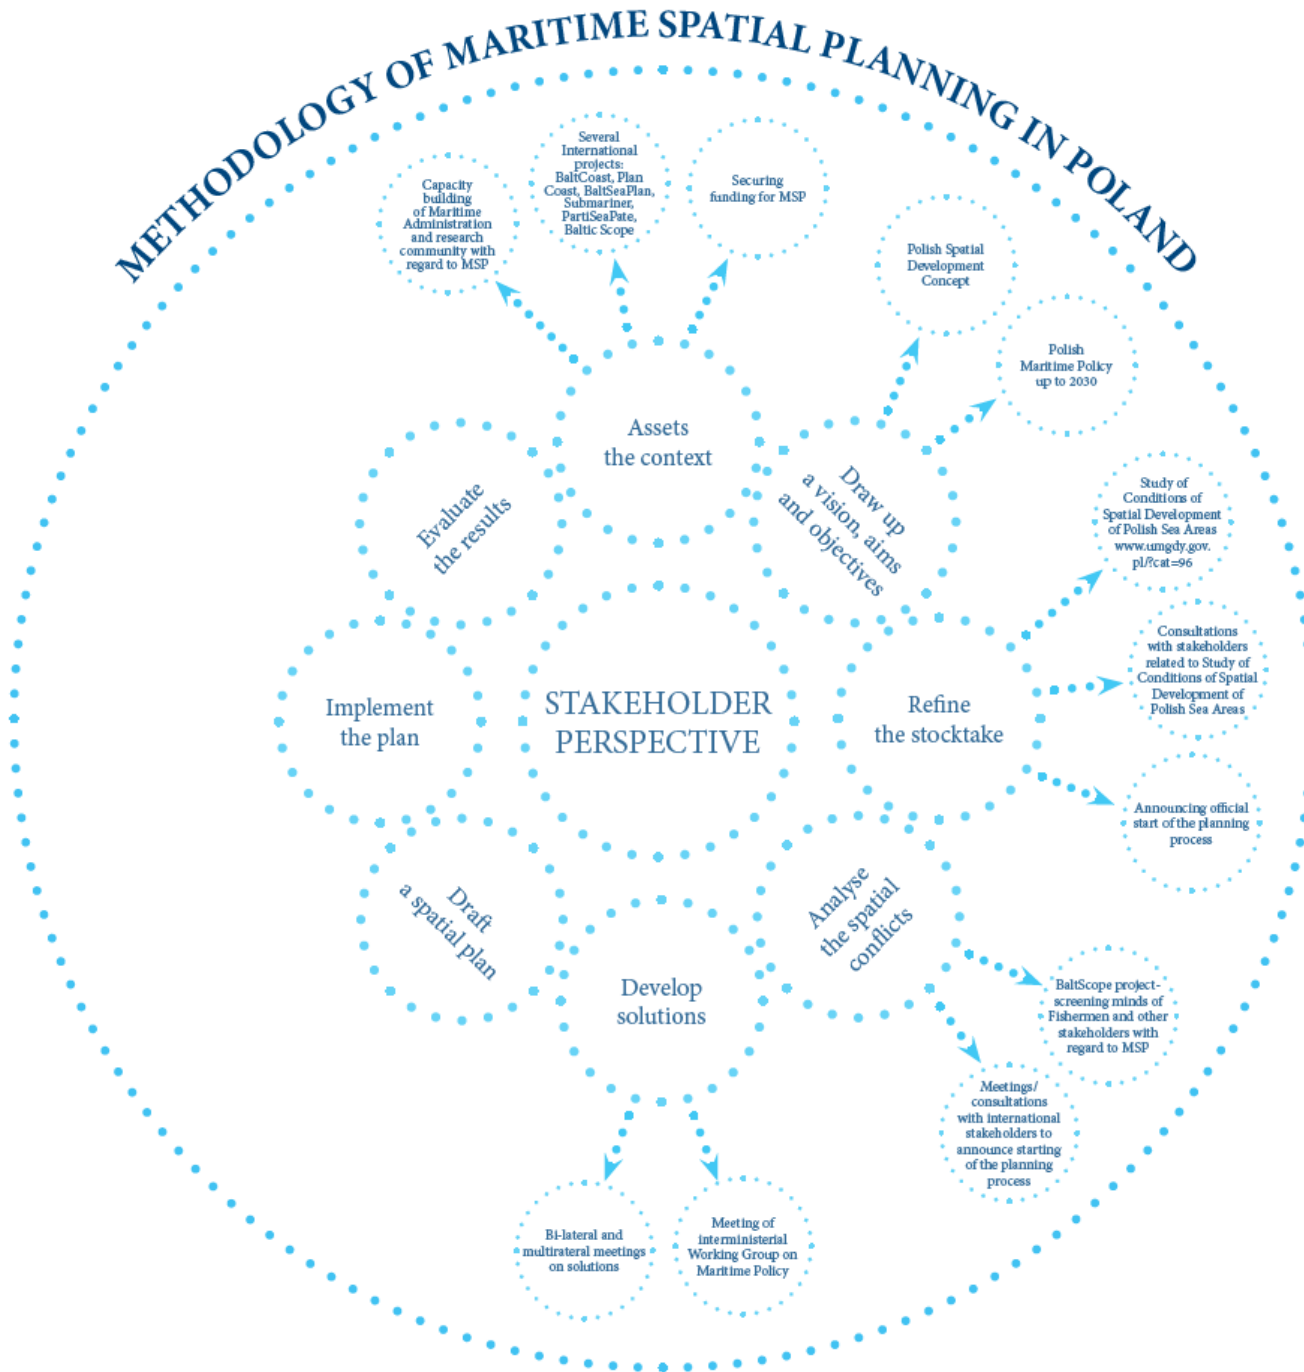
METHODOLOGY OF MARITIME SPATIAL PLANNING IN POLAND

Capacity building of Maritime Administration and research community with regard to MSP

Several International projects: BaltCoast, Plan Coast, BaltSeaPlan, Submariner, PartiSeaPate, Baltic Scope

Securing funding for MSP

Polish Spatial Development Concept

Polish Maritime Policy up to 2030

Assets the context

Evaluate the results

Draw up a vision, aims and objectives

Study of Conditions of Spatial Development of Polish Sea Areas www.umgdy.gov.pl/?cat=96

Consultations with stakeholders related to Study of Conditions of Spatial Development of Polish Sea Areas

Implement the plan

STAKEHOLDER PERSPECTIVE

Refine the stocktake

Announcing official start of the planning process

Draft a spatial plan

Analyse the spatial conflicts

Develop solutions

BaltScope project-screening minds of Fishermen and other stakeholders with regard to MSP

Meetings/ consultations with international stakeholders to announce starting of the planning process

Bi-lateral and multirateral meetings on solutions

Meeting of interministerial Working Group on Maritime Policy